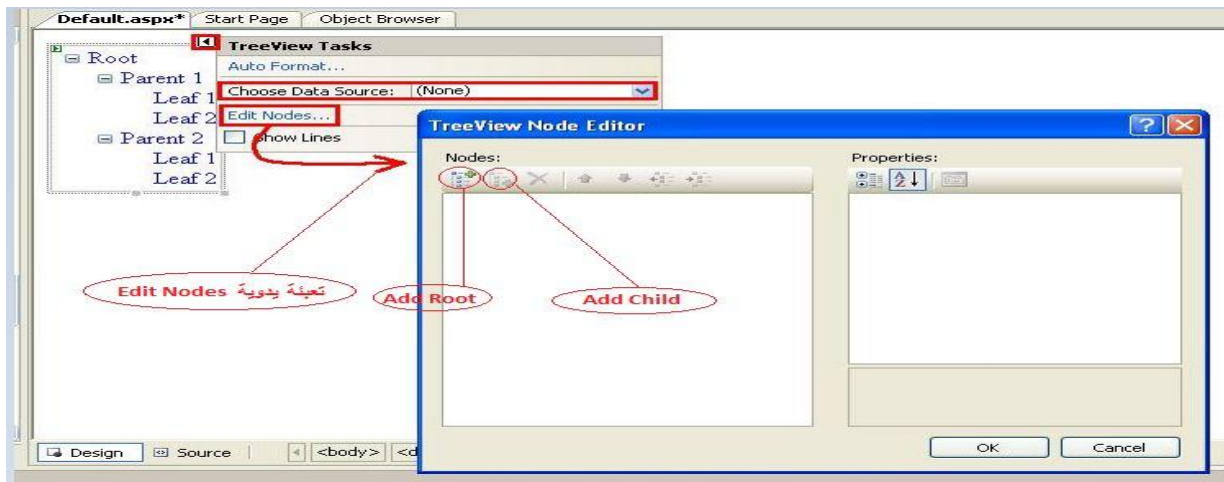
Default.aspx* Start Page Object Browser

Root
Parent 1
Leaf 1
Leaf 2
Parent 2
Leaf 1
Leaf 2

TreeView Tasks
Auto Format...
Choose Data Source: (None)
Edit Nodes...
Show Lines

TreeView Node Editor
Nodes:
Properties:

Edit Nodes تعبئة يدوية
Add Root
Add Child

OK Cancel

Design Source <body> <d